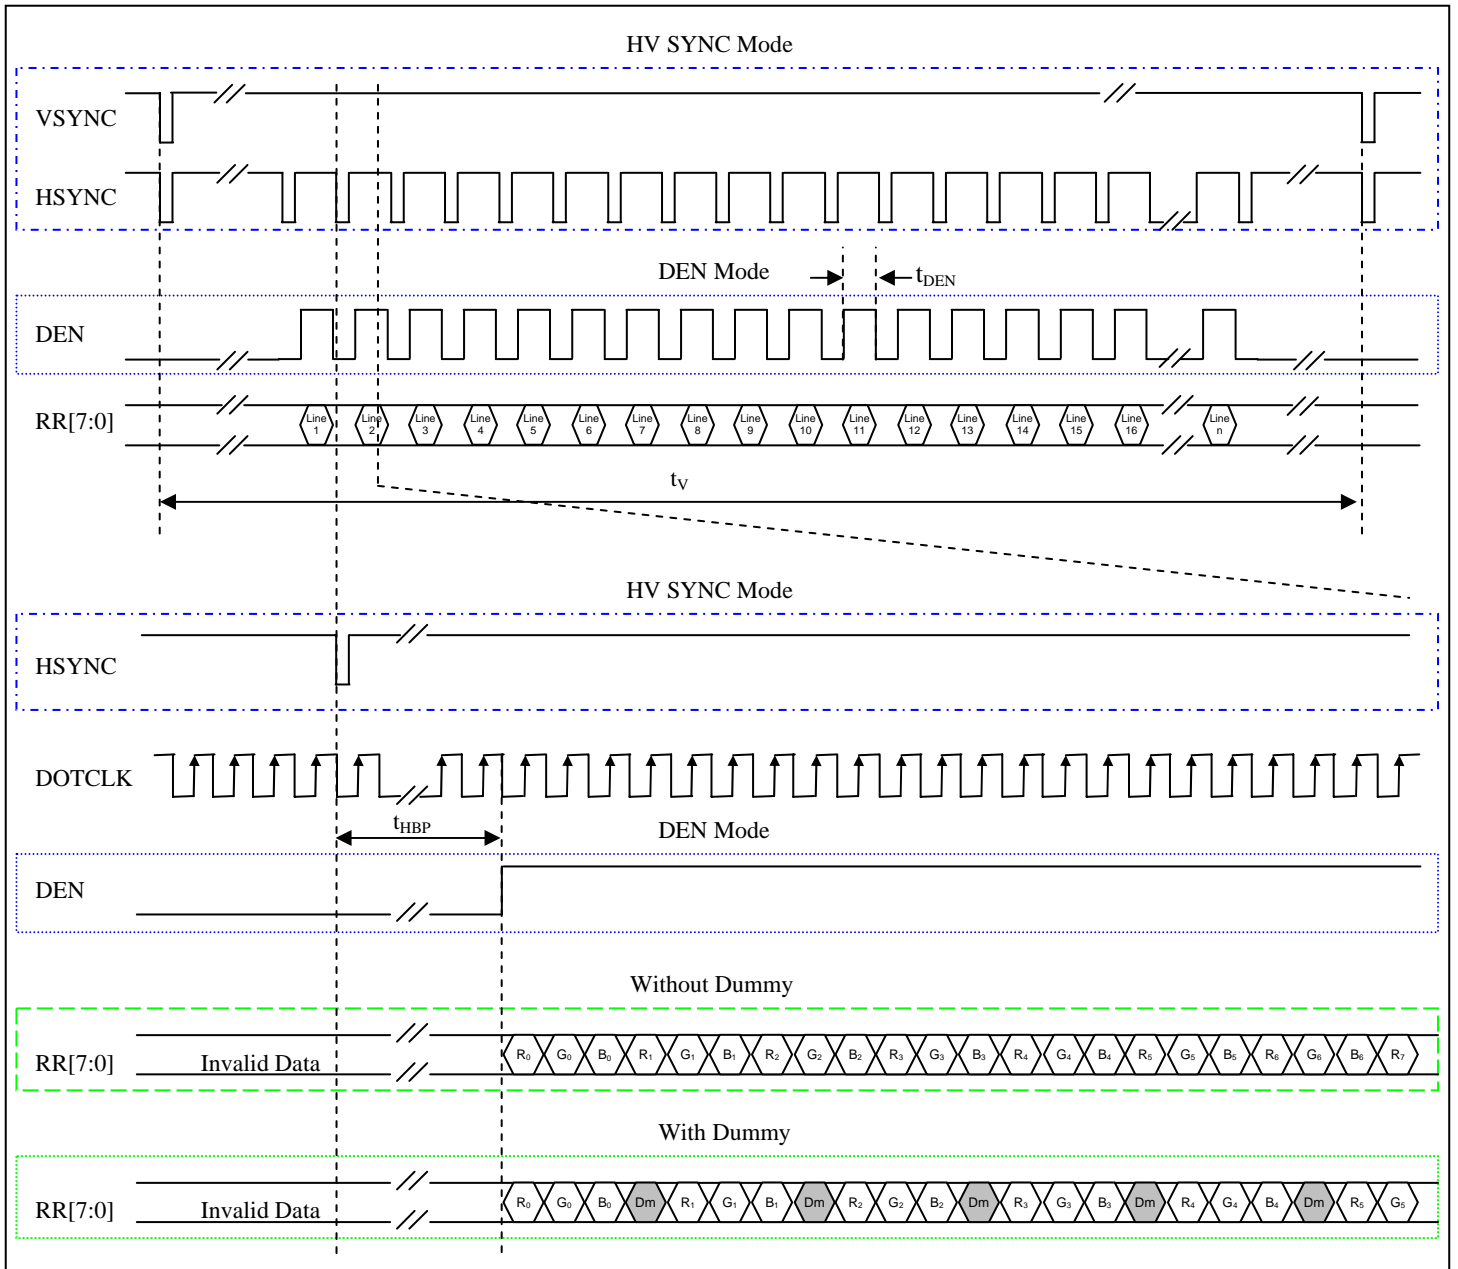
HV SYNC Mode

VSYNC

HSYNC

DEN Mode

$t_{DEN}$

DEN

RR[7:0]

Line 1 Line 2 Line 3 Line 4 Line 5 Line 6 Line 7 Line 8 Line 9 Line 10 Line 11 Line 12 Line 13 Line 14 Line 15 Line 16 Line n

$t_V$

HV SYNC Mode

HSYNC

DOTCLK

$t_{HBP}$

DEN Mode

DEN

Without Dummy

RR[7:0] Invalid Data

$R_0$ $G_0$ $B_0$ $R_1$ $G_1$ $B_1$ $R_2$ $G_2$ $B_2$ $R_3$ $G_3$ $B_3$ $R_4$ $G_4$ $B_4$ $R_5$ $G_5$ $B_5$ $R_6$ $G_6$ $B_6$ $R_7$

With Dummy

RR[7:0] Invalid Data

$R_0$ $G_0$ $B_0$ Dm $R_1$ $G_1$ $B_1$ Dm $R_2$ $G_2$ $B_2$ Dm $R_3$ $G_3$ $B_3$ Dm $R_4$ $G_4$ $B_4$ Dm $R_5$ $G_5$